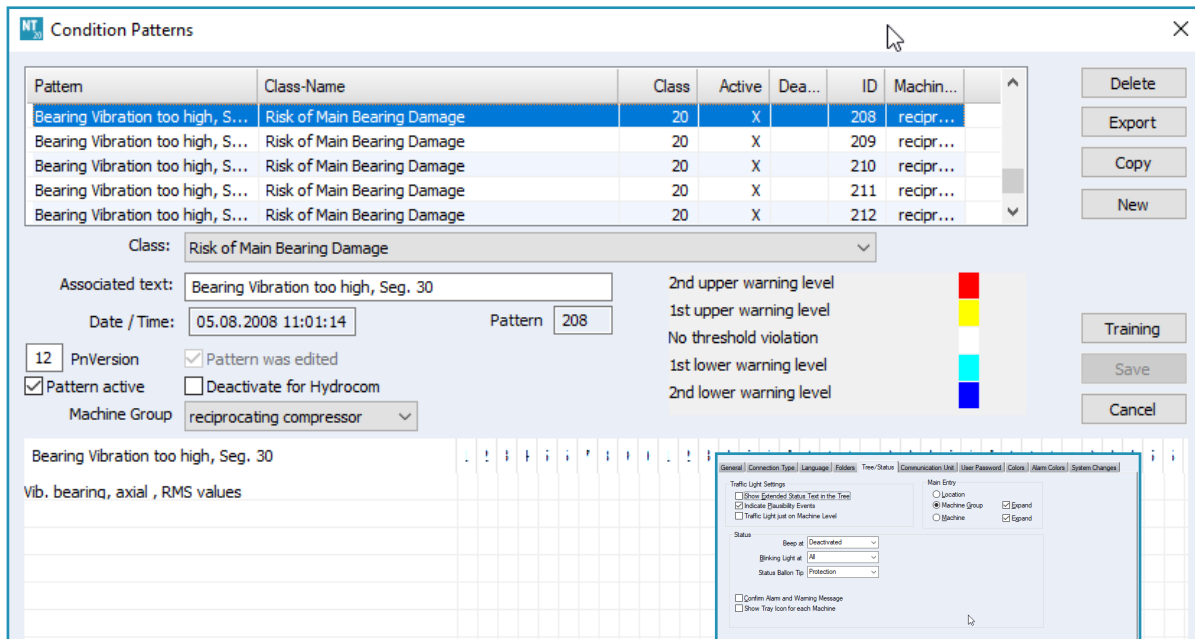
NT 20 Condition Patterns

| Pattern | Class-Name | Class | Active | Dea... | ID | Machin... |
|---|---|---|---|---|---|---|
| Bearing Vibration too high, S... | Risk of Main Bearing Damage | 20 | X | | 208 | recipr... |
| Bearing Vibration too high, S... | Risk of Main Bearing Damage | 20 | X | | 209 | recipr... |
| Bearing Vibration too high, S... | Risk of Main Bearing Damage | 20 | X | | 210 | recipr... |
| Bearing Vibration too high, S... | Risk of Main Bearing Damage | 20 | X | | 211 | recipr... |
| Bearing Vibration too high, S... | Risk of Main Bearing Damage | 20 | X | | 212 | recipr... |

Delete
Export
Copy
New

Class: Risk of Main Bearing Damage

Associated text: Bearing Vibration too high, Seg. 30

Date / Time: 05.08.2008 11:01:14

Pattern 208

12 PnVersion

Pattern was edited

Pattern active

Deactivate for Hydrocom

Machine Group reciprocating compressor

2nd upper warning level
1st upper warning level
No threshold violation
1st lower warning level
2nd lower warning level

Training
Save
Cancel

Bearing Vibration too high, Seg. 30

Vib. bearing, axial , RMS values

General Connection Type Language Folders Tree/Status Communication Unit User Password Colors Alarm Colors System Changes

Traffic Light Settings
Show Extended Status Text in the Tree
Indicate Plausibility Events
Traffic Light just on Machine Level

Main Entry
Location
Machine Group Expand
Machine Expand

Status
Beep at Deactivated
Blinking Light at All
Status Ballon Tip Protection

Confirm Alarm and Warning Message
Show Tray Icon for each Machine